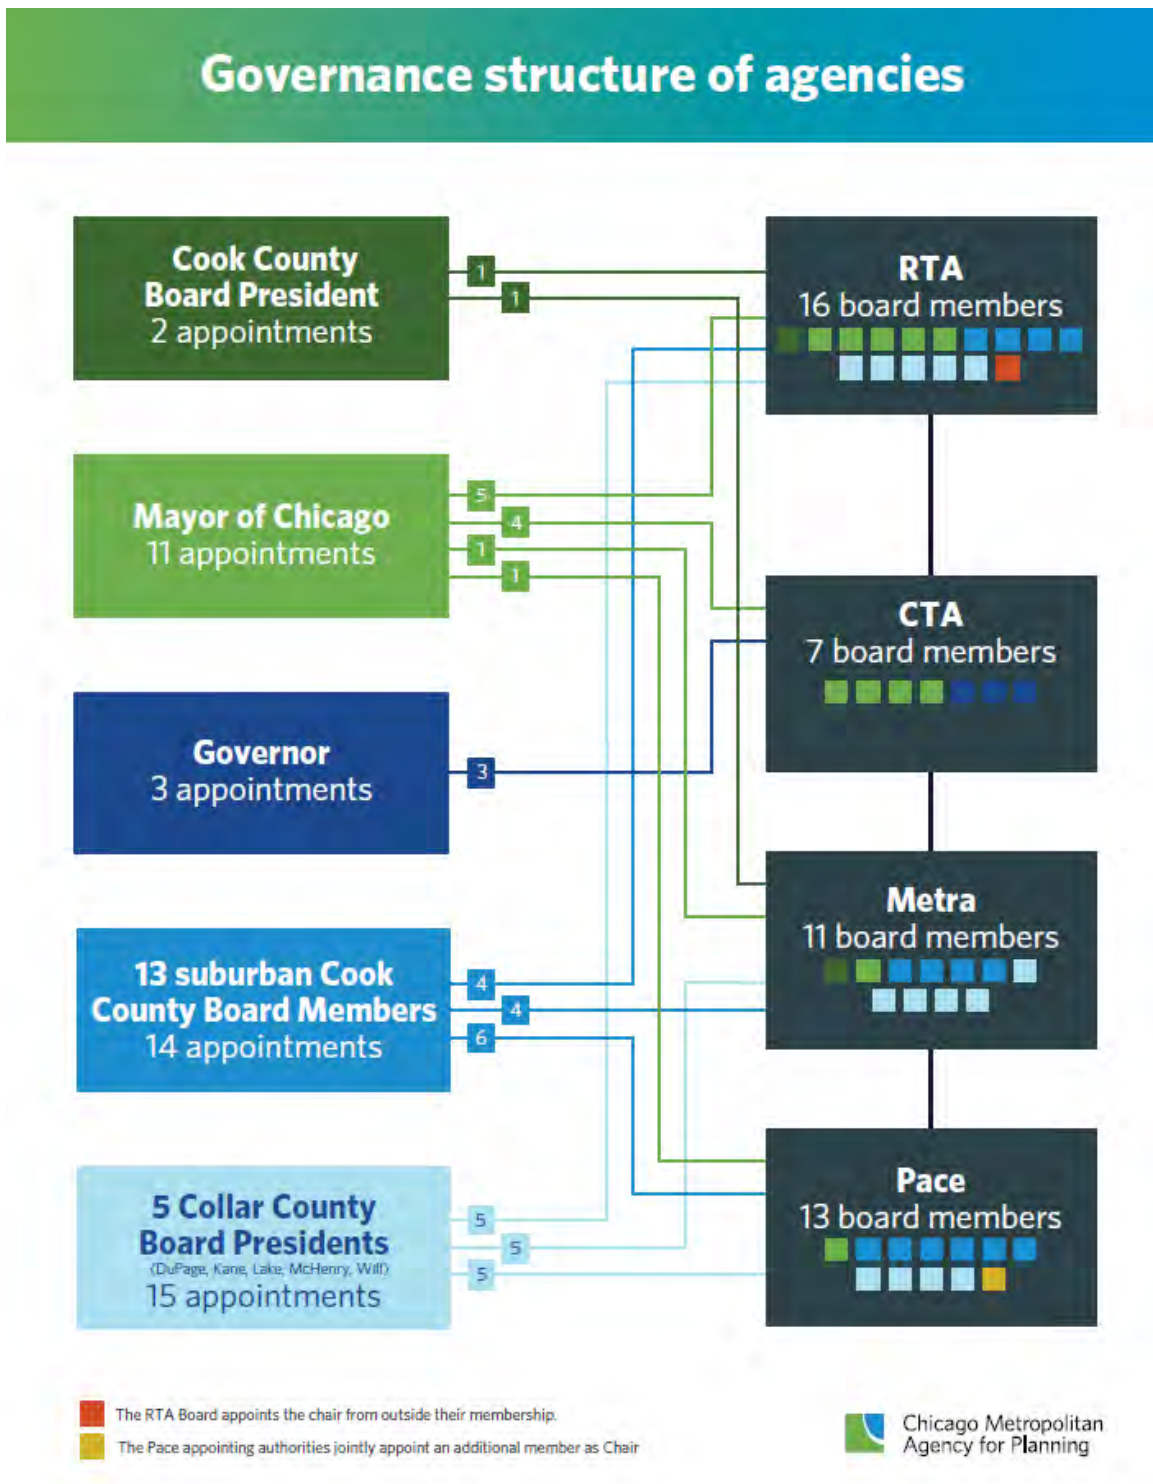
Governance structure of agencies

Cook County Board President
2 appointments

1
1

Mayor of Chicago
11 appointments

5
4
1
1

Governor
3 appointments

3

13 suburban Cook County Board Members
14 appointments

4
4
6

5 Collar County Board Presidents
(DuPage, Kane, Lake, McHenry, Will)
15 appointments

5
5
5

RTA
16 board members

CTA
7 board members

Metra
11 board members

Pace
13 board members

The RTA Board appoints the chair from outside their membership.
The Pace appointing authorities jointly appoint an additional member as Chair

Chicago Metropolitan Agency for Planning